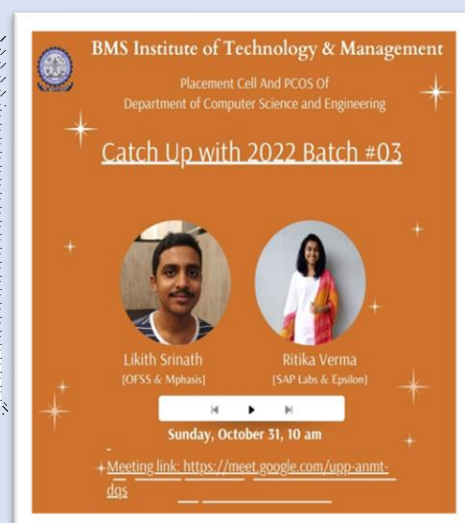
BMS Institute of Technology & Management

Placement Cell And PCOS Of
Department of Computer Science and Engineering

Catch Up with 2022 Batch #03

Likith Srinath
[OFSS & Mphasis]

Ritika Verma
[SAP Labs & Epsilon]

Sunday, October 31, 10 am

Meeting link: https://meet.google.com/upp-anmt-dqs